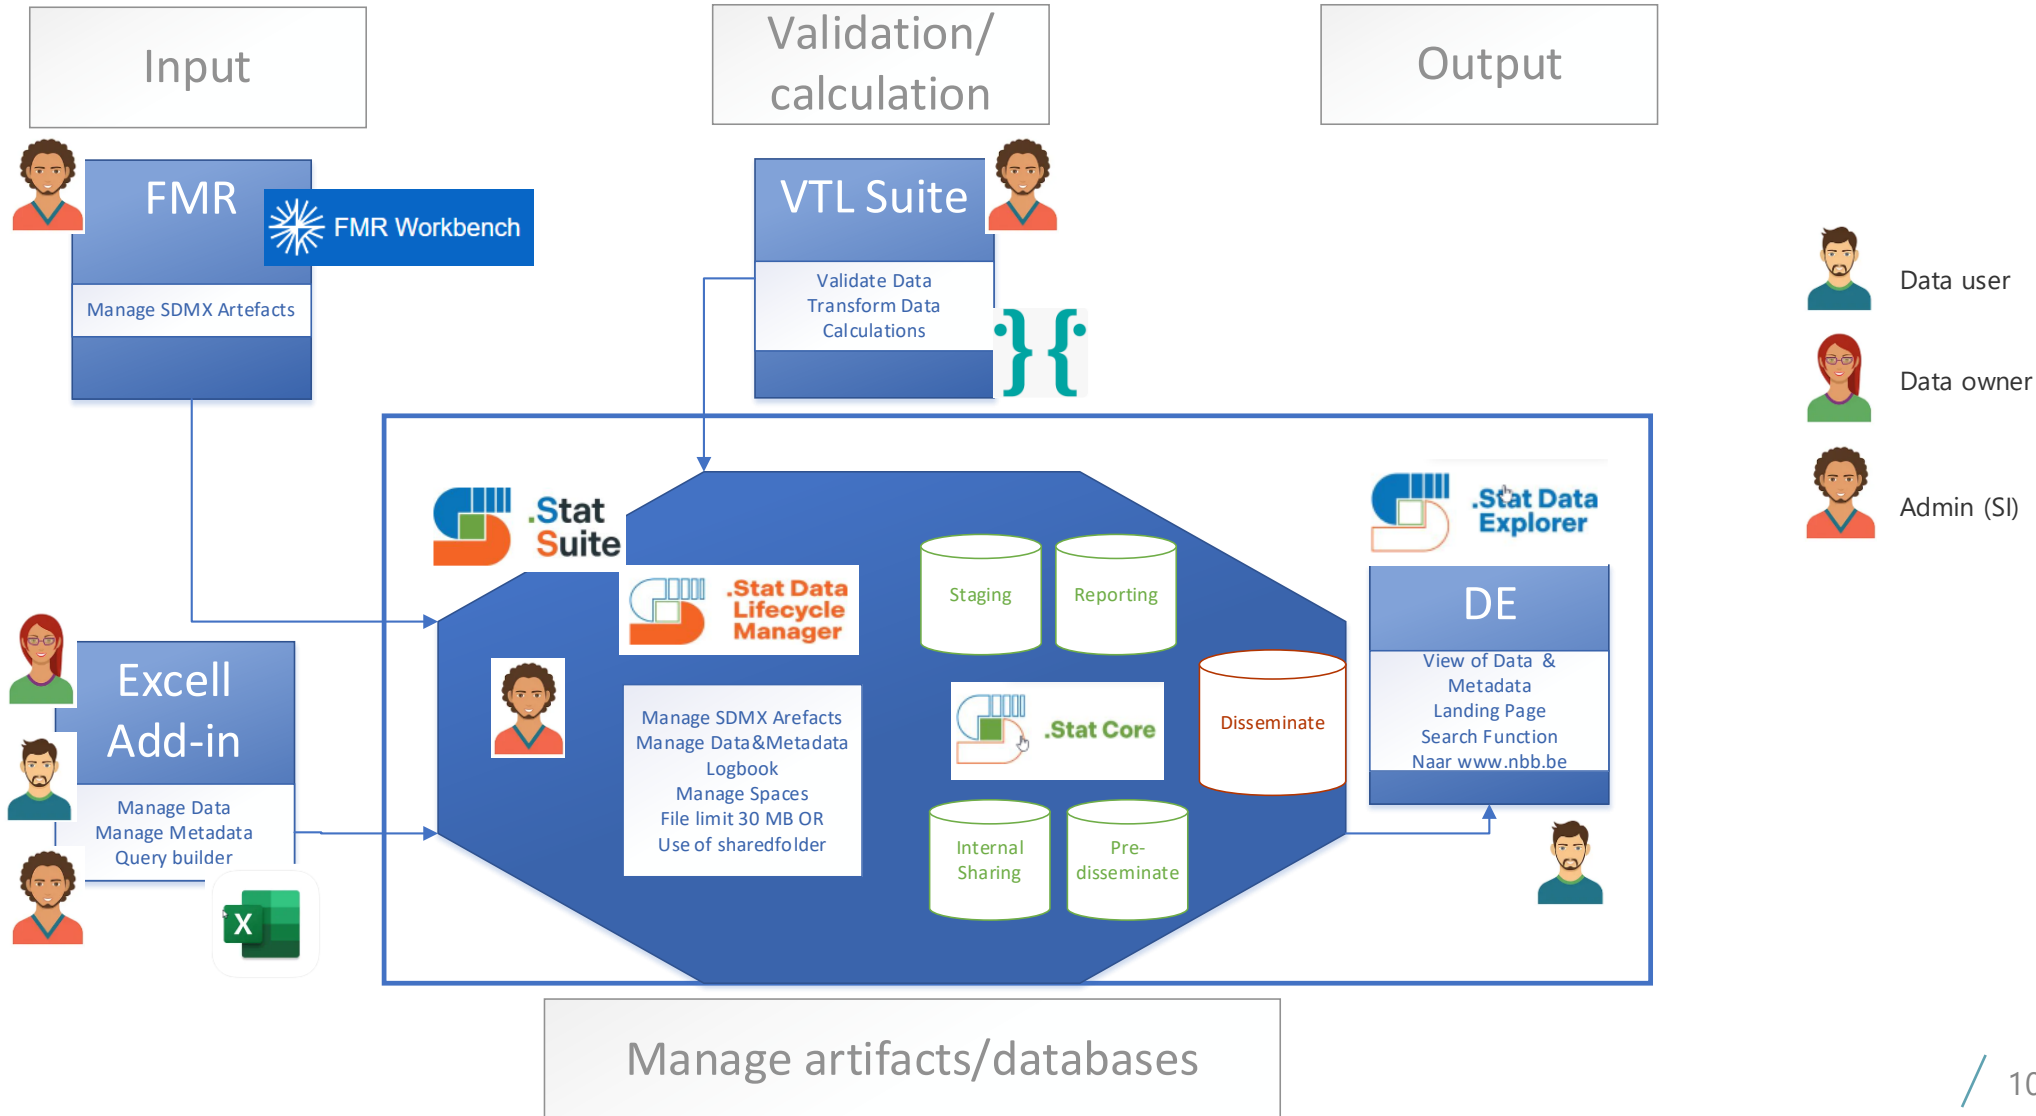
Input

Validation/ calculation

Output

FMR

FMR Workbench

Manage SDMX Artefacts

VTL Suite

Validate Data
Transform Data
Calculations

Data user

Data owner

Admin (SI)

.Stat Suite

.Stat Data Lifecycle Manager

Staging

Reporting

.Stat Data Explorer

DE

View of Data & Metadata
Landing Page
Search Function
Naar www.nbb.be

Excell Add-in

Manage Data
Manage Metadata
Query builder

Manage SDMX Arefacts
Manage Data&Metadata
Logbook
Manage Spaces
File limit 30 MB OR
Use of sharedfolder

.Stat Core

Disseminate

Internal Sharing

Pre-disseminate

Manage artifacts/databases

10